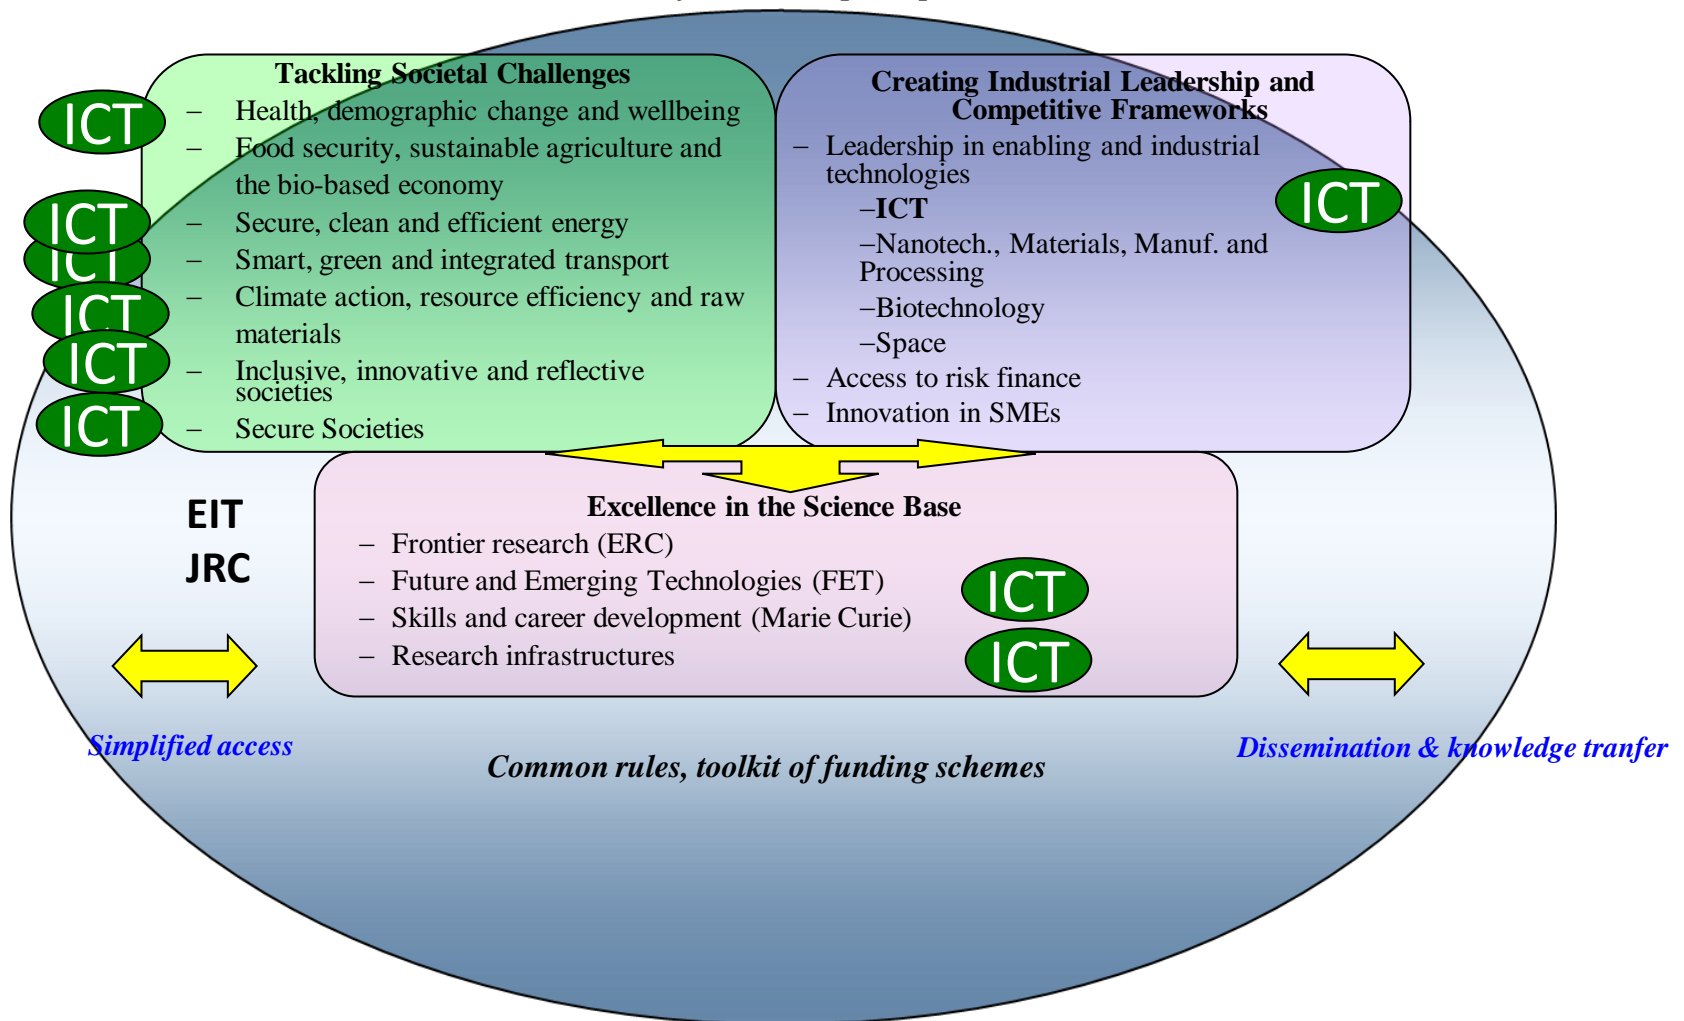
Tackling Societal Challenges

- Health, demographic change and wellbeing
- Food security, sustainable agriculture and the bio-based economy
- Secure, clean and efficient energy
- Smart, green and integrated transport
- Climate action, resource efficiency and raw materials
- Inclusive, innovative and reflective societies
- Secure Societies

ICT
ICT
ICT
ICT
ICT
ICT

Creating Industrial Leadership and Competitive Frameworks

- Leadership in enabling and industrial technologies
  –**ICT**
  –Nanotech., Materials, Manuf. and Processing
  –Biotechnology
  –Space
- Access to risk finance
- Innovation in SMEs

ICT

EIT
JRC

Excellence in the Science Base

- Frontier research (ERC)
- Future and Emerging Technologies (FET)
- Skills and career development (Marie Curie)
- Research infrastructures

ICT
ICT

*Simplified access*

*Common rules, toolkit of funding schemes*

*Dissemination & knowledge tranfer*